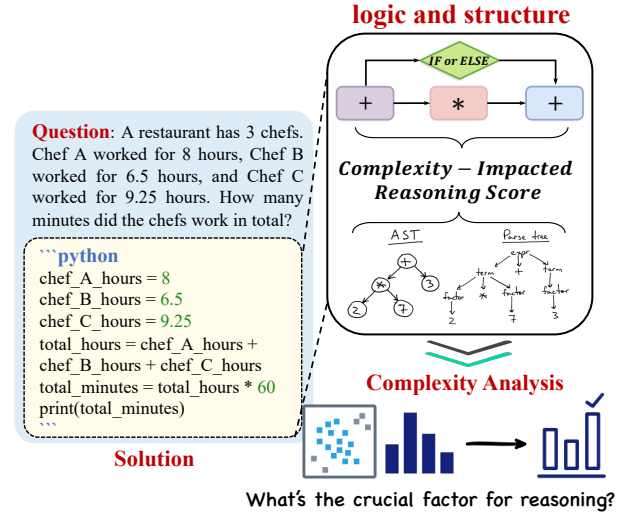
logic and structure

IF or ELSE

+

*

+

Complexity – Impacted Reasoning Score

AST

+

*

3

2

7

Parse tree

expr

term

+

term

factor

*

factor

factor

2

7

3

Question: A restaurant has 3 chefs. Chef A worked for 8 hours, Chef B worked for 6.5 hours, and Chef C worked for 9.25 hours. How many minutes did the chefs work in total?

```python
chef_A_hours = 8
chef_B_hours = 6.5
chef_C_hours = 9.25
total_hours = chef_A_hours + chef_B_hours + chef_C_hours
total_minutes = total_hours * 60
print(total_minutes)
```

Solution

Complexity Analysis

What's the crucial factor for reasoning?